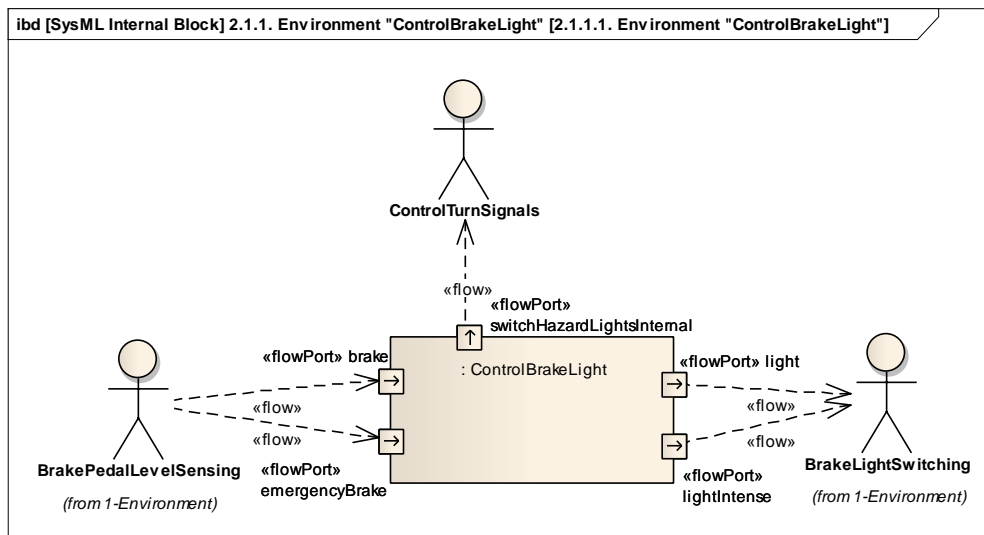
ibd [SysML Internal Block] 2.1.1. Environment "ControlBrakeLight" [2.1.1.1. Environment "ControlBrakeLight"]

ControlTurnSignals

«flow»

«flowPort» switchHazardLightsInternal

«flowPort» brake

: ControlBrakeLight

«flowPort» light

«flow»

«flow»

«flow»

«flow»

BrakePedalLevelSensing

(from 1-Environment)

«flowPort» emergencyBrake

«flowPort» lightIntense

BrakeLightSwitching

(from 1-Environment)